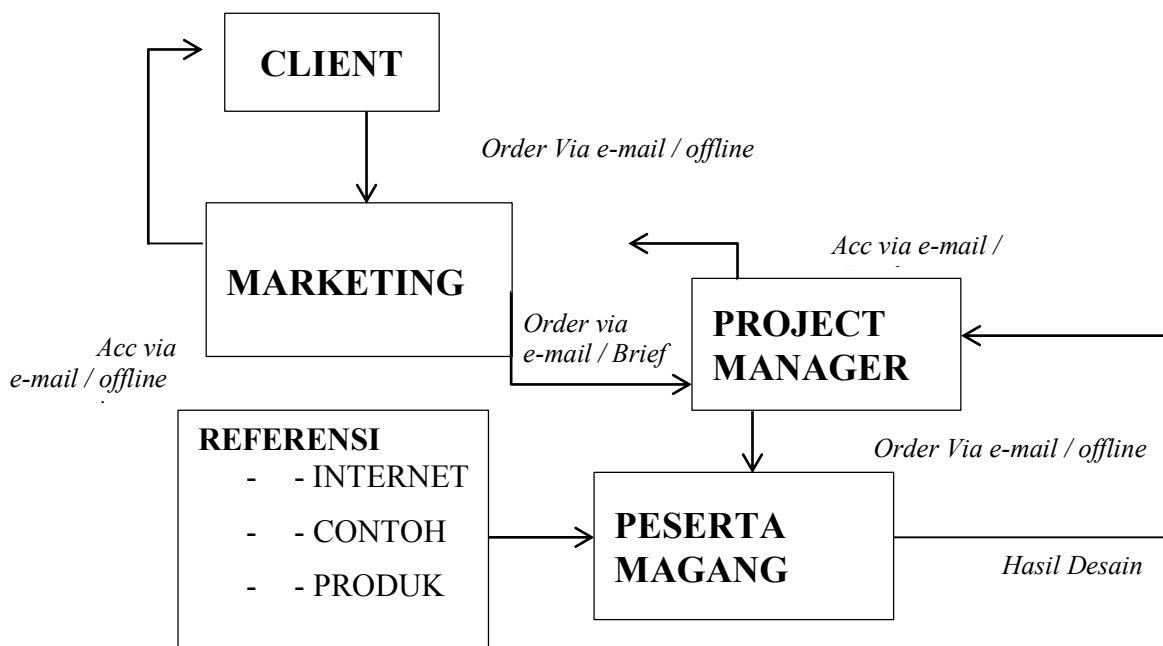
CLIENT

Order Via e-mail / offline

MARKETING

Acc via e-mail /

Order via e-mail / Brief

PROJECT MANAGER

Acc via e-mail / offline

REFERENSI
- - INTERNET
- - CONTOH
- - PRODUK

Order Via e-mail / offline

PESERTA MAGANG

Hasil Desain